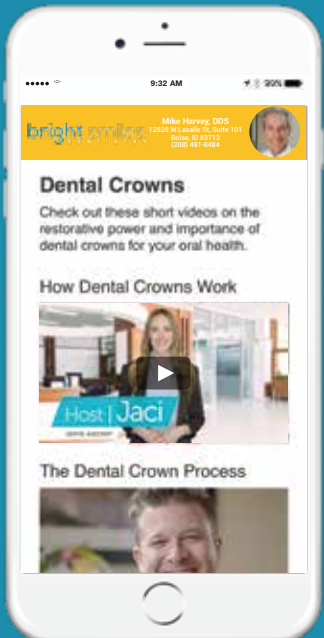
9:32 AM

99%

bright smiles

Mike Harvey, DDS
12928 W Lasalle St, Suite 101
Boise, ID 83713
(208) 481-8484

Dental Crowns

Check out these short videos on the restorative power and importance of dental crowns for your oral health.

How Dental Crowns Work

Host | Jaci

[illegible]

The Dental Crown Process